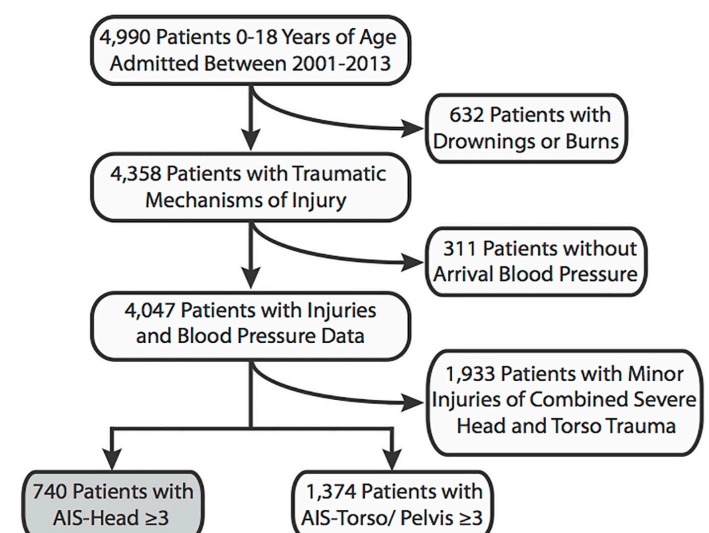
4,990 Patients 0-18 Years of Age Admitted Between 2001-2013

632 Patients with Drownings or Burns

4,358 Patients with Traumatic Mechanisms of Injury

311 Patients without Arrival Blood Pressure

4,047 Patients with Injuries and Blood Pressure Data

1,933 Patients with Minor Injuries of Combined Severe Head and Torso Trauma

740 Patients with AIS-Head $\geq 3$

1,374 Patients with AIS-Torso/ Pelvis $\geq 3$